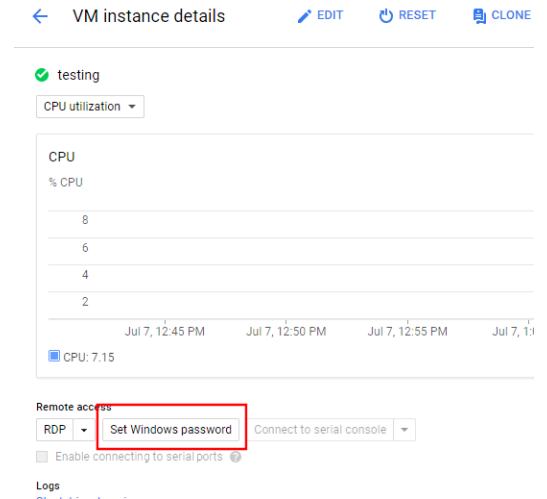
VM instance details

EDIT

RESET

CLONE

testing

CPU utilization

CPU

% CPU

8

6

4

2

Jul 7, 12:45 PM

Jul 7, 12:50 PM

Jul 7, 12:55 PM

Jul 7, 1:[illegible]

CPU: 7.15

Remote access

RDP

Set Windows password

Connect to serial console

Enable connecting to serial ports

Logs

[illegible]